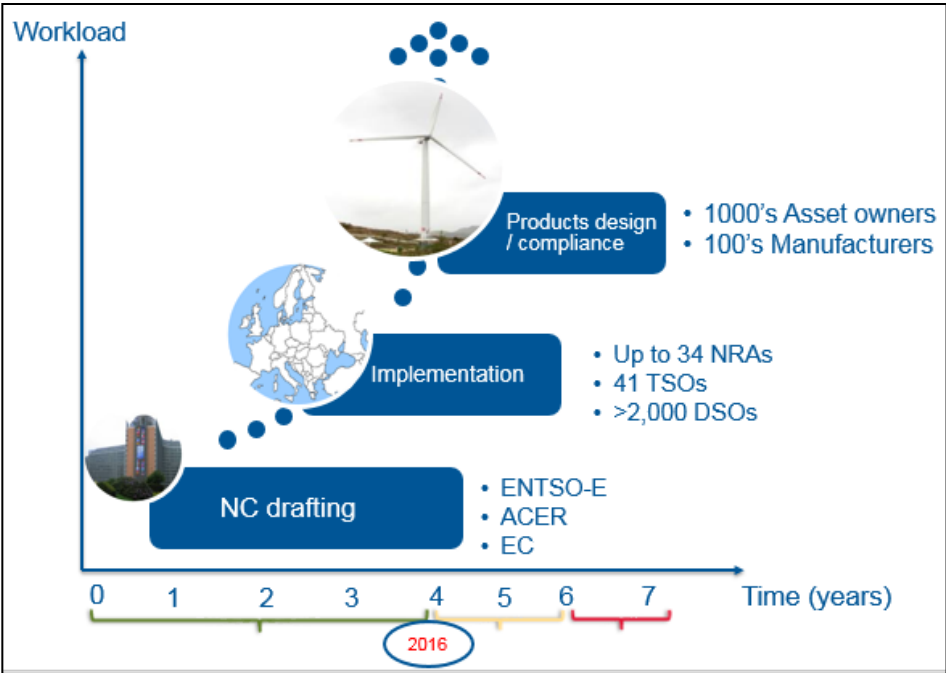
Workload

Products design / compliance

• 1000's Asset owners
• 100's Manufacturers

Implementation

• Up to 34 NRAs
• 41 TSOs
• >2,000 DSOs

NC drafting

• ENTSO-E
• ACER
• EC

0 1 2 3 4 5 6 7 Time (years)

2016